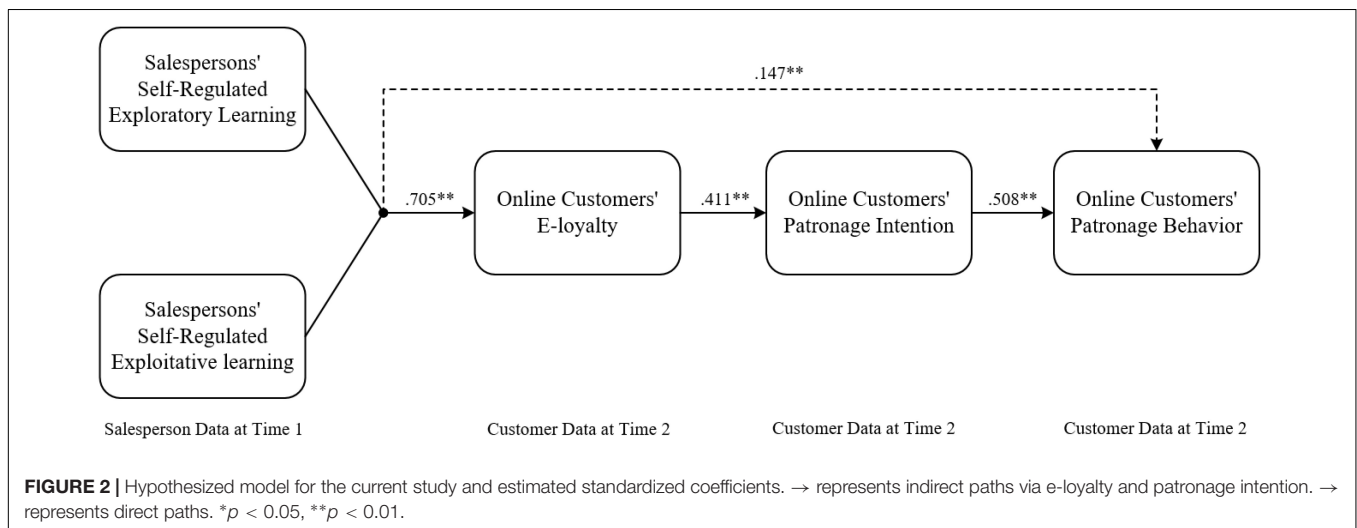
Salespersons' Self-Regulated Exploratory Learning

Salespersons' Self-Regulated Exploitative learning

.147**

.705**

Online Customers' E-loyalty

.411**

Online Customers' Patronage Intention

.508**

Online Customers' Patronage Behavior

Salesperson Data at Time 1

Customer Data at Time 2

Customer Data at Time 2

Customer Data at Time 2

**FIGURE 2 |** Hypothesized model for the current study and estimated standardized coefficients. → represents indirect paths via e-loyalty and patronage intention. → represents direct paths. *$p$ < 0.05, **$p$ < 0.01.